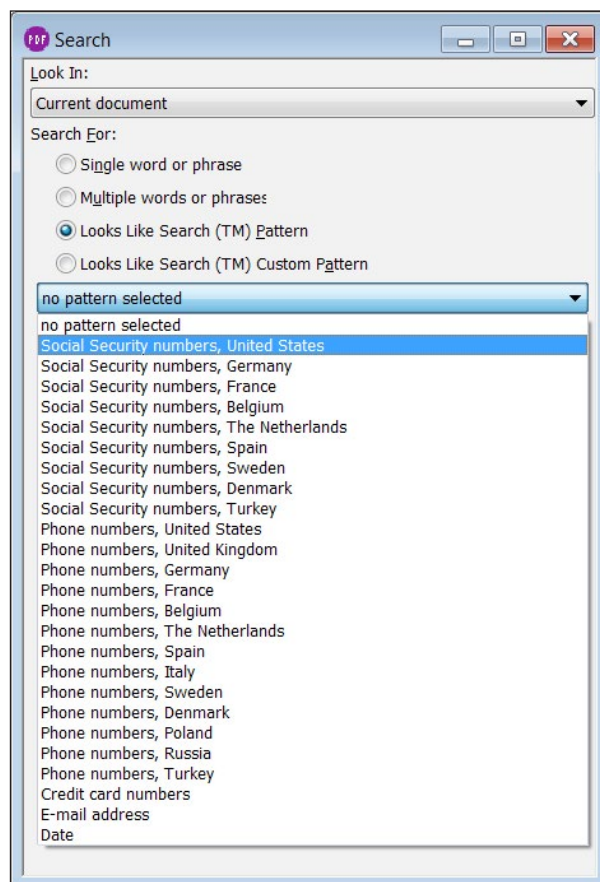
PDF Search

Look In:

Current document

Search For:

Single word or phrase

Multiple words or phrases

Looks Like Search (TM) Pattern

Looks Like Search (TM) Custom Pattern

no pattern selected

no pattern selected
Social Security numbers, United States
Social Security numbers, Germany
Social Security numbers, France
Social Security numbers, Belgium
Social Security numbers, The Netherlands
Social Security numbers, Spain
Social Security numbers, Sweden
Social Security numbers, Denmark
Social Security numbers, Turkey
Phone numbers, United States
Phone numbers, United Kingdom
Phone numbers, Germany
Phone numbers, France
Phone numbers, Belgium
Phone numbers, The Netherlands
Phone numbers, Spain
Phone numbers, Italy
Phone numbers, Sweden
Phone numbers, Denmark
Phone numbers, Poland
Phone numbers, Russia
Phone numbers, Turkey
Credit card numbers
E-mail address
Date